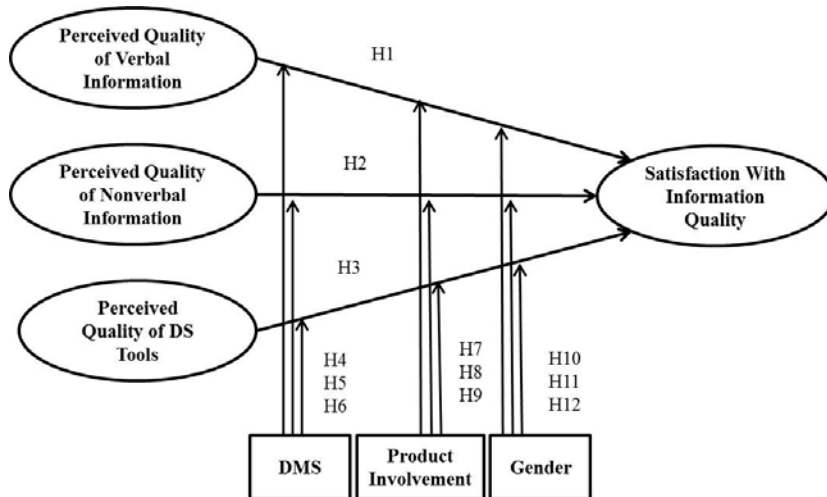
Perceived Quality of Verbal Information

H1

Perceived Quality of Nonverbal Information

H2

Satisfaction With Information Quality

H3

Perceived Quality of DS Tools

H4
H5
H6

H7
H8
H9

H10
H11
H12

DMS

Product Involvement

Gender